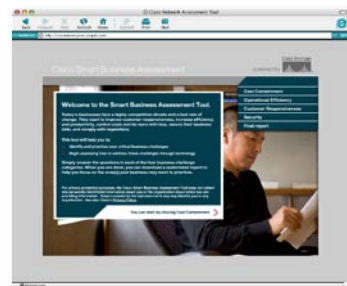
Cisco Network Assessment Tool

Back Forward Stop Refresh Home AutoFill Print Mail

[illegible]

Cisco Smart Business Assessment

powered by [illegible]

Cost Containment
Operational Efficiency
Customer Responsiveness
Security
Final report

Welcome to the Smart Business Assessment Tool.

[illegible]

This tool will let you to:

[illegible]

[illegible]

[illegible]

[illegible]

You can start by closing Cost Containment